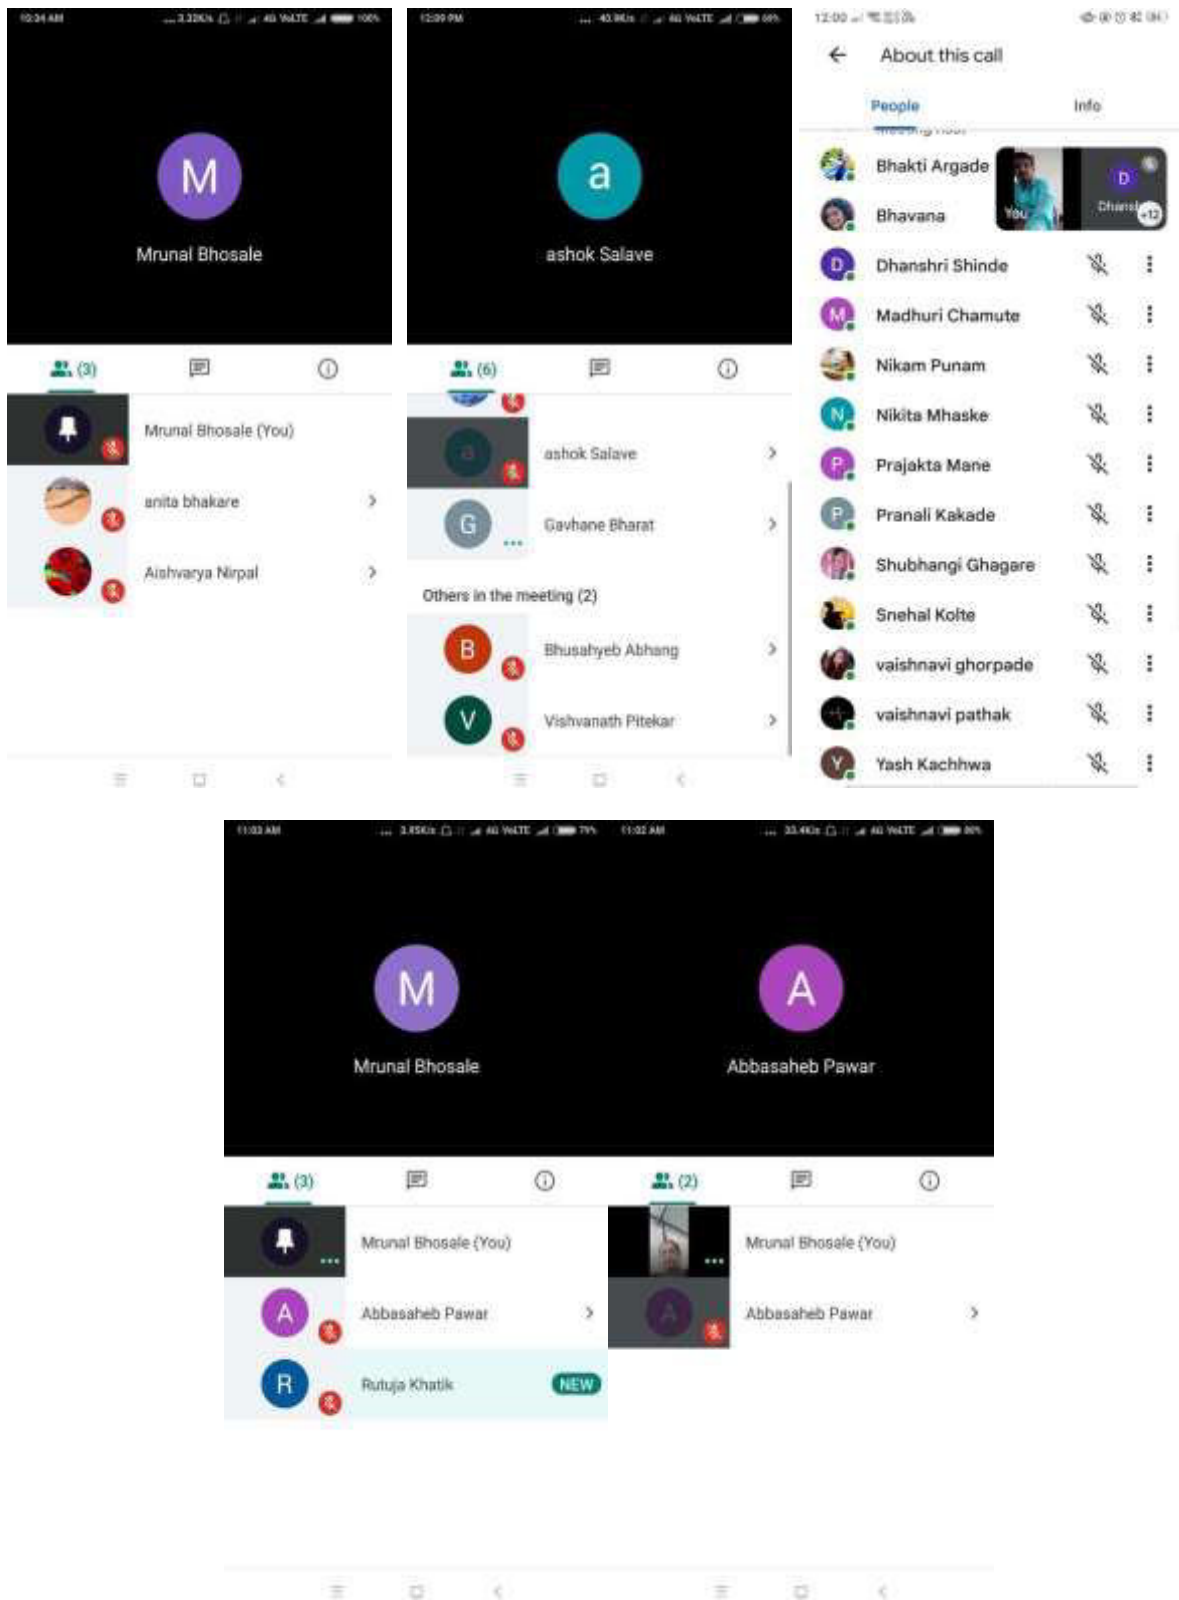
10:34 AM

M

Mrunal Bhosale

(3)

Mrunal Bhosale (You)

anita bhakare

Aishvarya Nirpal

12:09 PM

a

ashok Salave

(6)

ashok Salave

G

Gavhane Bharat

Others in the meeting (2)

B

Bhusahyeb Abhang

V

Vishvanath Pitekar

12:00

About this call

People

Info

Bhakti Argade

Bhavana

You

D

Dhansh

+12

D

Dhanshri Shinde

M

Madhuri Chamute

Nikam Punam

N

Nikita Mhaske

P

Prajakta Mane

P

Pranali Kakade

Shubhangi Ghagare

Snehal Kolte

vaishnavi ghorpade

vaishnavi pathak

Y

Yash Kachhwa

11:03 AM

M

Mrunal Bhosale

(3)

Mrunal Bhosale (You)

A

Abbasaheb Pawar

R

Rutuja Khatik

NEW

11:02 AM

A

Abbasaheb Pawar

(2)

Mrunal Bhosale (You)

A

Abbasaheb Pawar